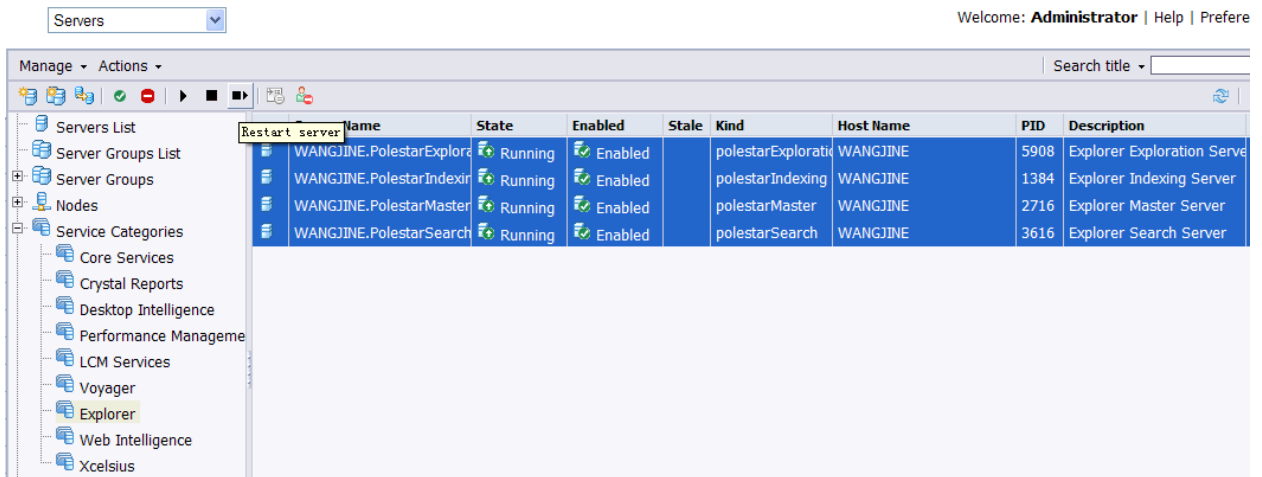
Servers

Welcome: **Administrator** | Help | Prefere

Manage ▾ Actions ▾

Search title ▾

Restart server

Servers List
Server Groups List
Server Groups
Nodes
Service Categories
Core Services
Crystal Reports
Desktop Intelligence
Performance Manageme
LCM Services
Voyager
Explorer
Web Intelligence
Xcelsius

| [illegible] Name | State | Enabled | Stale | Kind | Host Name | PID | Description |
|---|---|---|---|---|---|---|---|
| WANGJINE.PolestarExplora | Running | Enabled | | polestarExplorati | WANGJINE | 5908 | Explorer Exploration Serve |
| WANGJINE.PolestarIndexin | Running | Enabled | | polestarIndexing | WANGJINE | 1384 | Explorer Indexing Server |
| WANGJINE.PolestarMaster | Running | Enabled | | polestarMaster | WANGJINE | 2716 | Explorer Master Server |
| WANGJINE.PolestarSearch | Running | Enabled | | polestarSearch | WANGJINE | 3616 | Explorer Search Server |